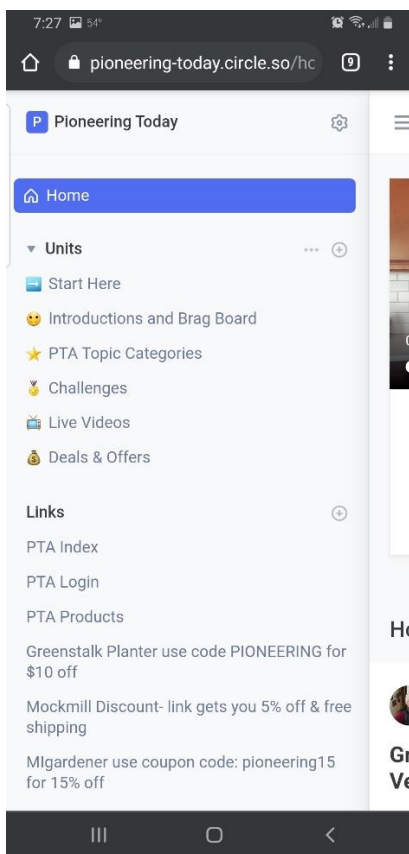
7:27 54°

pioneering-today.circle.so/hc

9

P Pioneering Today

Home

Units

Start Here

Introductions and Brag Board

PTA Topic Categories

Challenges

Live Videos

Deals & Offers

Links

PTA Index

PTA Login

PTA Products

Greenstalk Planter use code PIONEERING for $10 off

Mockmill Discount- link gets you 5% off & free shipping

MIgardener use coupon code: pioneering15 for 15% off

Ho

Gr
Ve